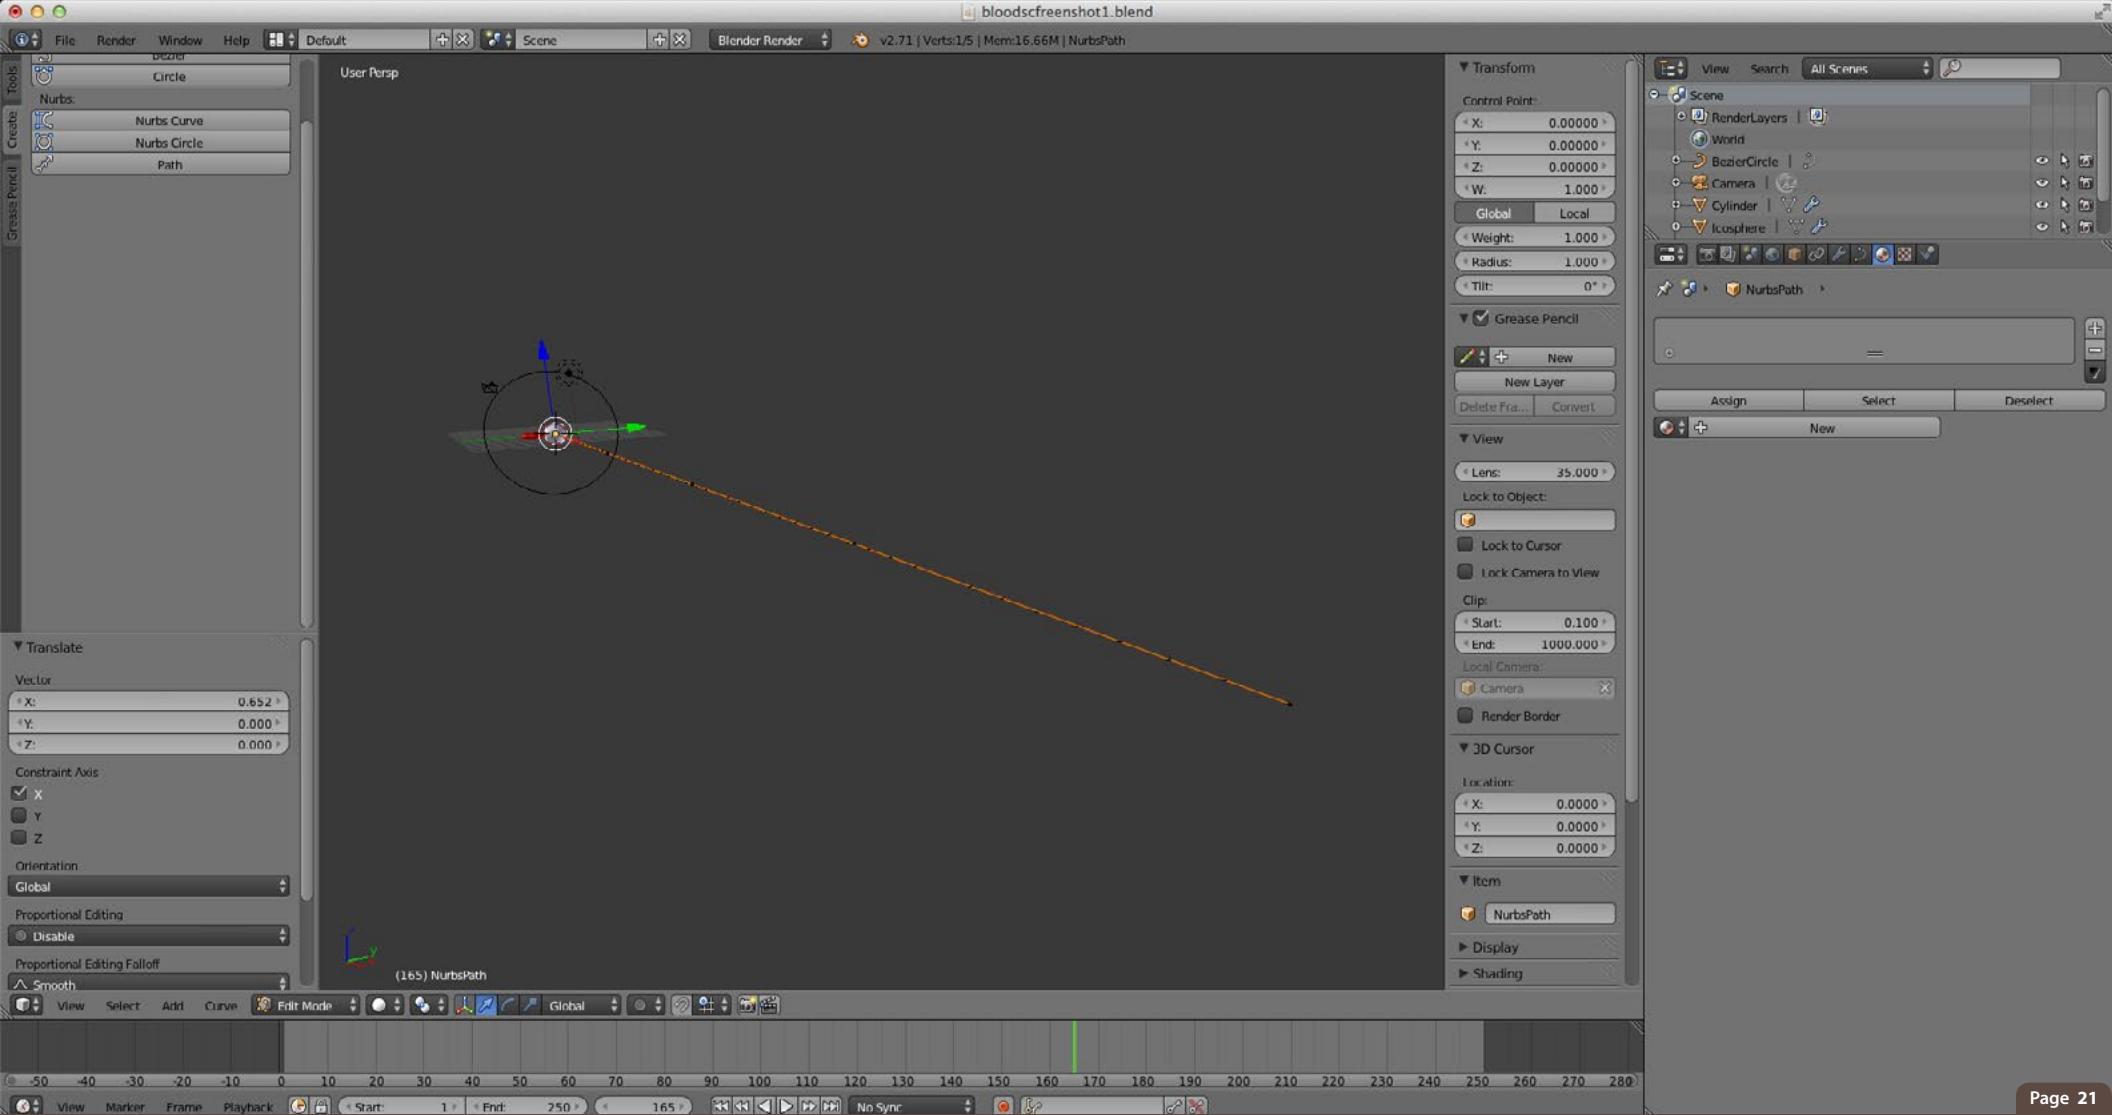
bloodscfreenshot1.blend

File Render Window Help Default Scene Blender Render v2.71 | Verts:1/5 | Mem:16.66M | NurbsPath

Tools Create Grease Pencil

Bezier
Circle
Nurbs:
Nurbs Curve
Nurbs Circle
Path

User Persp

Translate
Vector
X: 0.652
Y: 0.000
Z: 0.000
Constraint Axis
X
Y
Z
Orientation
Global
Proportional Editing
Disable
Proportional Editing Falloff
Smooth

(165) NurbsPath

Transform
Control Point:
X: 0.0000
Y: 0.0000
Z: 0.0000
W: 1.000
Global Local
Weight: 1.000
Radius: 1.000
Tilt: 0°
Grease Pencil
New
New Layer
Delete Fra... Convert
View
Lens: 35.000
Lock to Object:
Lock to Cursor
Lock Camera to View
Clip:
Start: 0.100
End: 1000.000
Local Camera:
Camera
Render Border
3D Cursor
Location:
X: 0.0000
Y: 0.0000
Z: 0.0000
Item
NurbsPath
Display
Shading

View Search All Scenes
Scene
RenderLayers
World
BezierCircle
Camera
Cylinder
Icosphere

NurbsPath
Assign Select Deselect
New

View Select Add Curve Edit Mode Global

-50 -40 -30 -20 -10 0 10 20 30 40 50 60 70 80 90 100 110 120 130 140 150 160 170 180 190 200 210 220 230 240 250 260 270 280

View Marker Frame Playback Start: 1 End: 250 165 No Sync

Page 21